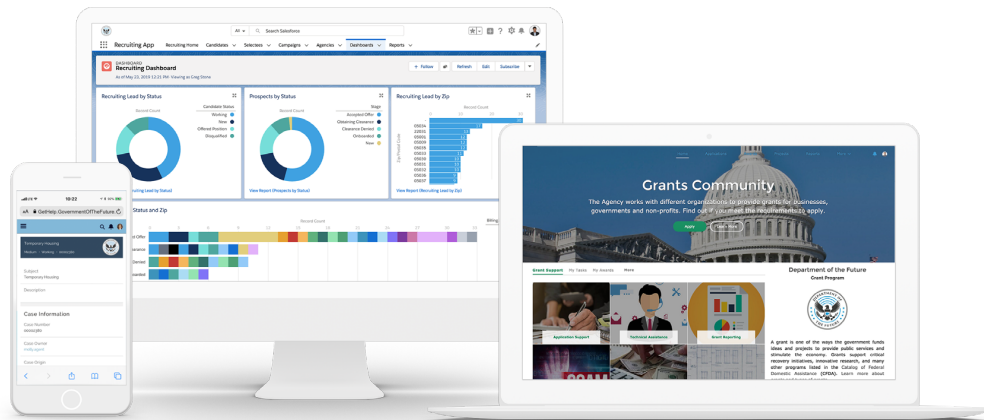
All Search Salesforce

Recruiting App Recruiting Home Candidates Selectees Campaigns Agencies Dashboards Reports

DASHBOARD
Recruiting Dashboard
As of May 23, 2019 Viewing as Greg Stone

+ Follow Refresh Edit Subscribe

Recruiting Lead by Status

Record Count

Candidate Status
Working
New
Offered Position
Disqualified

ruiting Lead by Status)

Prospects by Status

Record Count

Stage
Accepted Offer
Obtaining Clearance
Clearance Denied
Onboarded
New

View Report (Prospects by Status)

Recruiting Lead by Zip

Record Count

View Report (Recruiting Lead by Zip)

Status and Zip

Record Count

Billing

d Offer
earance
Denied
boarded

18:22

GetHelp.GovernmentOfTheFuture

Temporary Housing

Subject
Temporary Housing

Description

Case Information

Case Number

Case Owner

Case Origin

Grants Community

The Agency works with different organizations to provide grants for businesses, governments and non-profits. Find out if you meet the requirements to apply.

Apply Learn More

Grant Support My Tasks My Awards More

Application Support
Technical Assistance
Grant Reporting

Department of the Future
Grant Program

A grant is one of the ways the government funds ideas and projects to provide public services and stimulate the economy. Grants support critical recovery initiatives, innovative research, and many other programs listed in the Catalog of Federal Domestic Assistance (CFDA). Learn more about